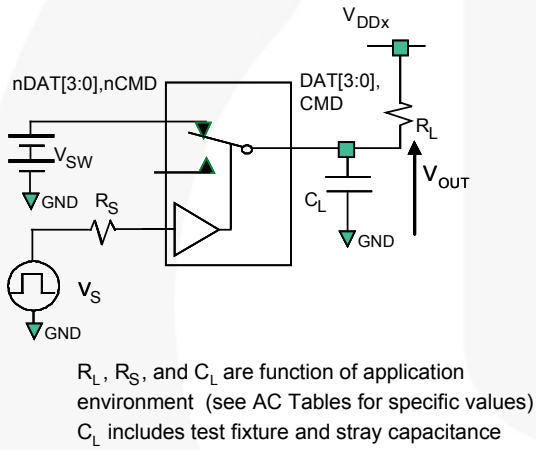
$V_{DDx}$

nDAT[3:0],nCMD

DAT[3:0], CMD

$R_L$

$V_{SW}$

GND

$R_S$

$V_{OUT}$

$C_L$

GND

$V_S$

GND

$R_L$, $R_S$, and $C_L$ are function of application environment (see AC Tables for specific values) $C_L$ includes test fixture and stray capacitance